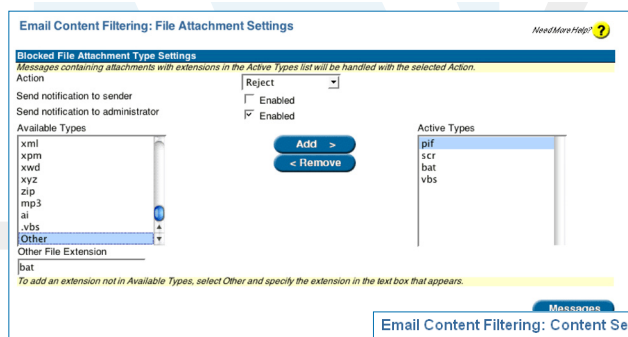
Email Content Filtering: File Attachment Settings

Need More Help? ?

Blocked File Attachment Type Settings

Messages containing attachments with extensions in the Active Types list will be handled with the selected Action.

Action
Reject

Send notification to sender
Enabled

Send notification to administrator
Enabled

Available Types
xml
xpm
xwd
xyz
zip
mp3
ai
.vbs
Other

Add >
< Remove

Active Types
pif
scr
bat
vbs

Other File Extension
bat

To add an extension not in Available Types, select Other and specify the extension in the text box that appears.

Messages

Email Content Filtering: Content Se